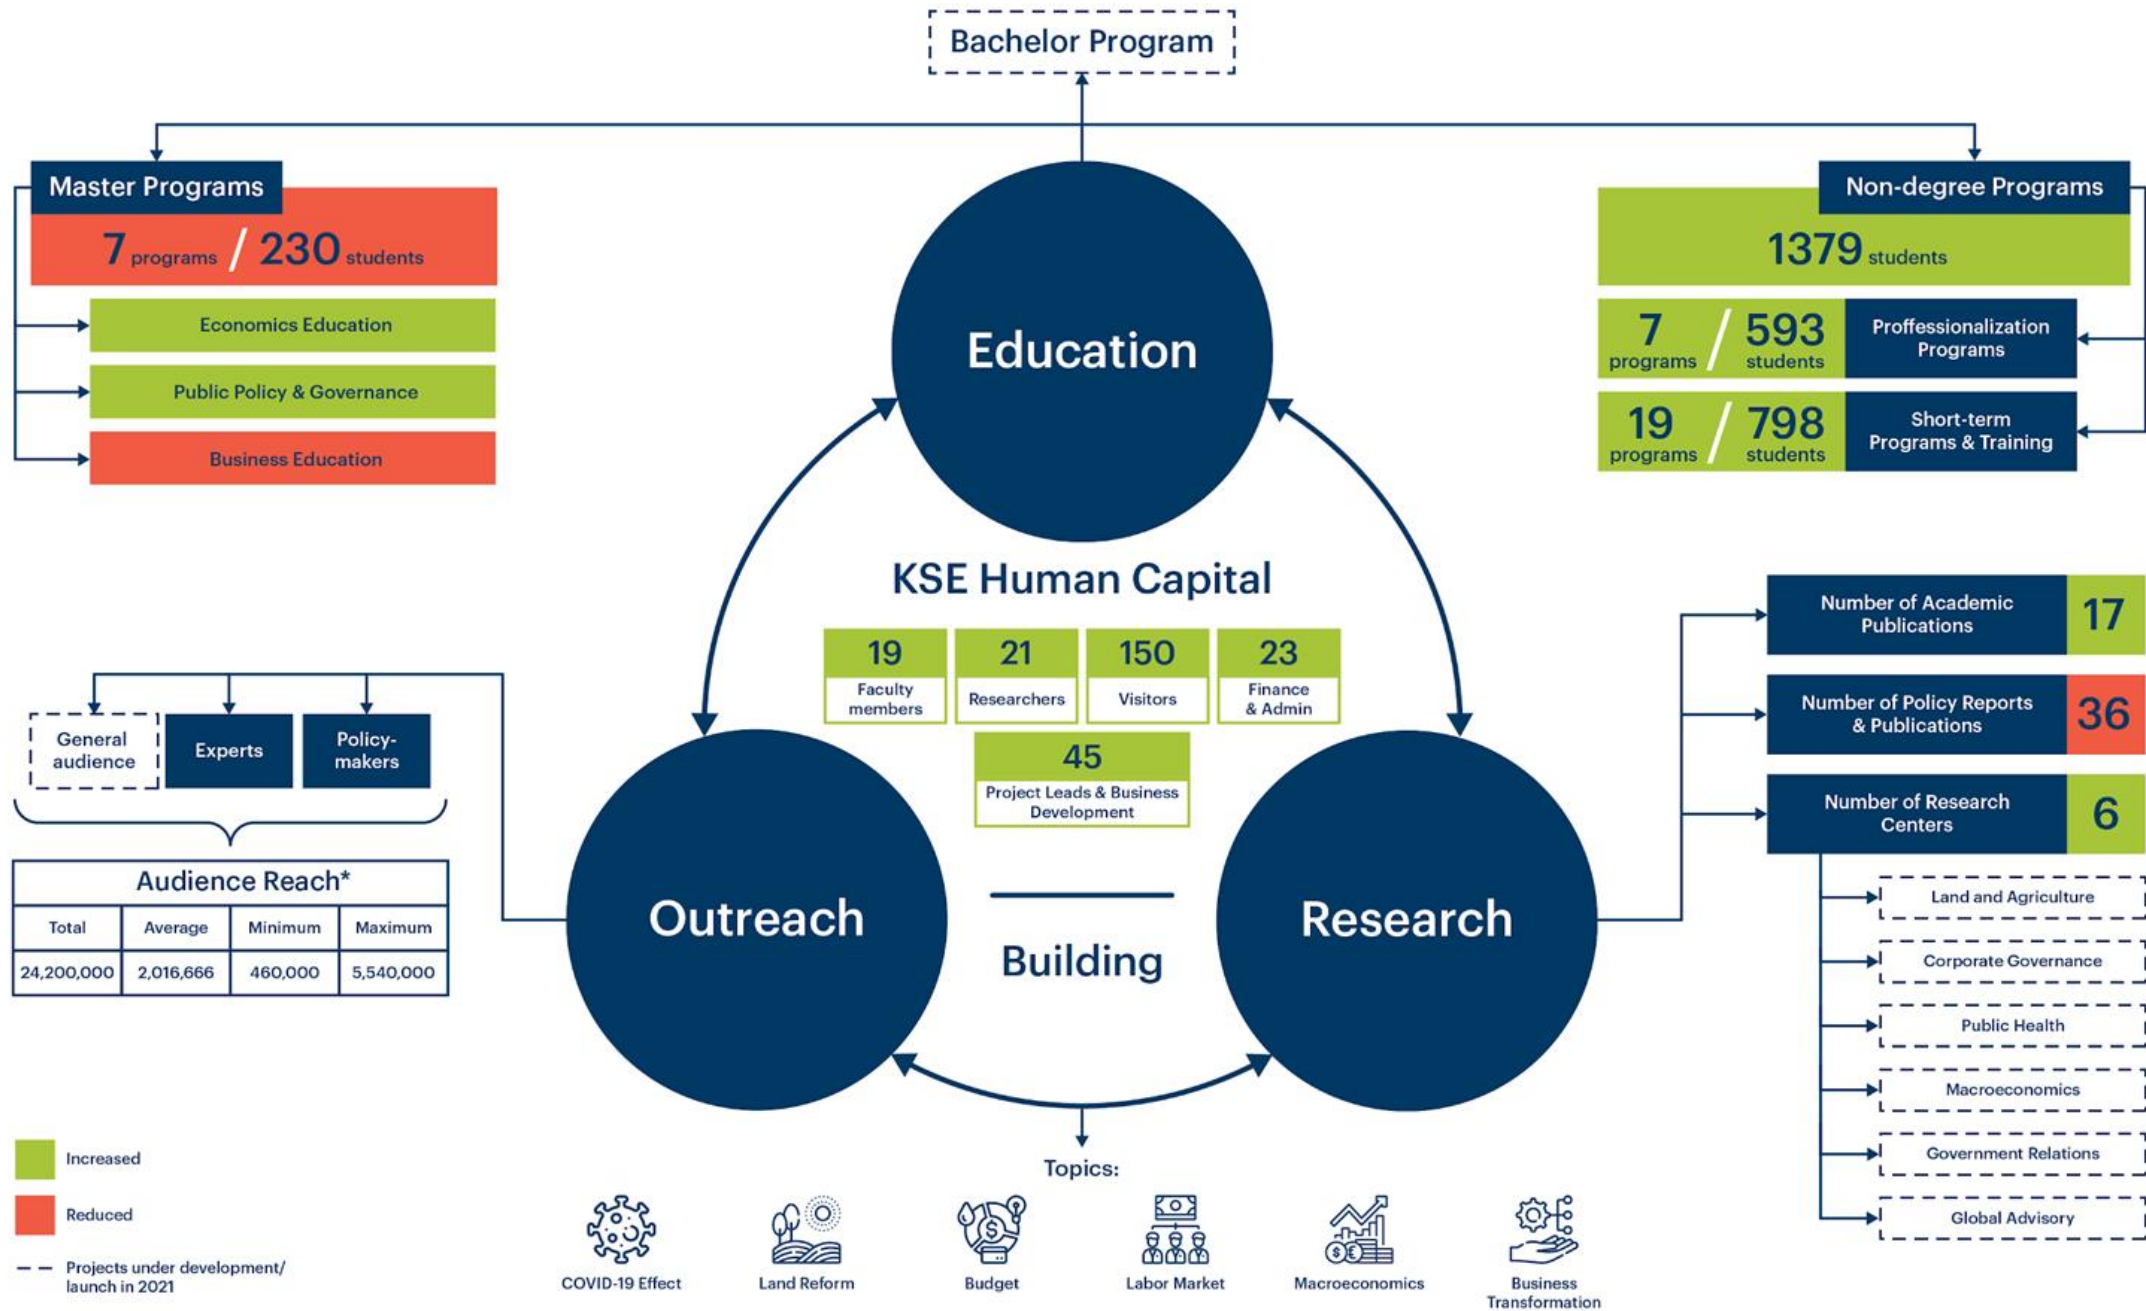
Bachelor Program

Master Programs

7 programs / 230 students

Economics Education

Public Policy & Governance

Business Education

Non-degree Programs

1379 students

7 programs / 593 students Proffessionalization Programs

19 programs / 798 students Short-term Programs & Training

Education

KSE Human Capital

| 19 Faculty members | 21 Researchers | 150 Visitors | 23 Finance & Admin |
|---|---|---|---|

45 Project Leads & Business Development

Building

Outreach

Research

General audience

Experts

Policy-makers

Audience Reach*

| Total | Average | Minimum | Maximum |
|---|---|---|---|
| 24,200,000 | 2,016,666 | 460,000 | 5,540,000 |

Number of Academic Publications 17

Number of Policy Reports & Publications 36

Number of Research Centers 6

Land and Agriculture

Corporate Governance

Public Health

Macroeconomics

Government Relations

Global Advisory

Topics:

COVID-19 Effect

Land Reform

Budget

Labor Market

Macroeconomics

Business Transformation

Increased

Reduced

Projects under development/ launch in 2021